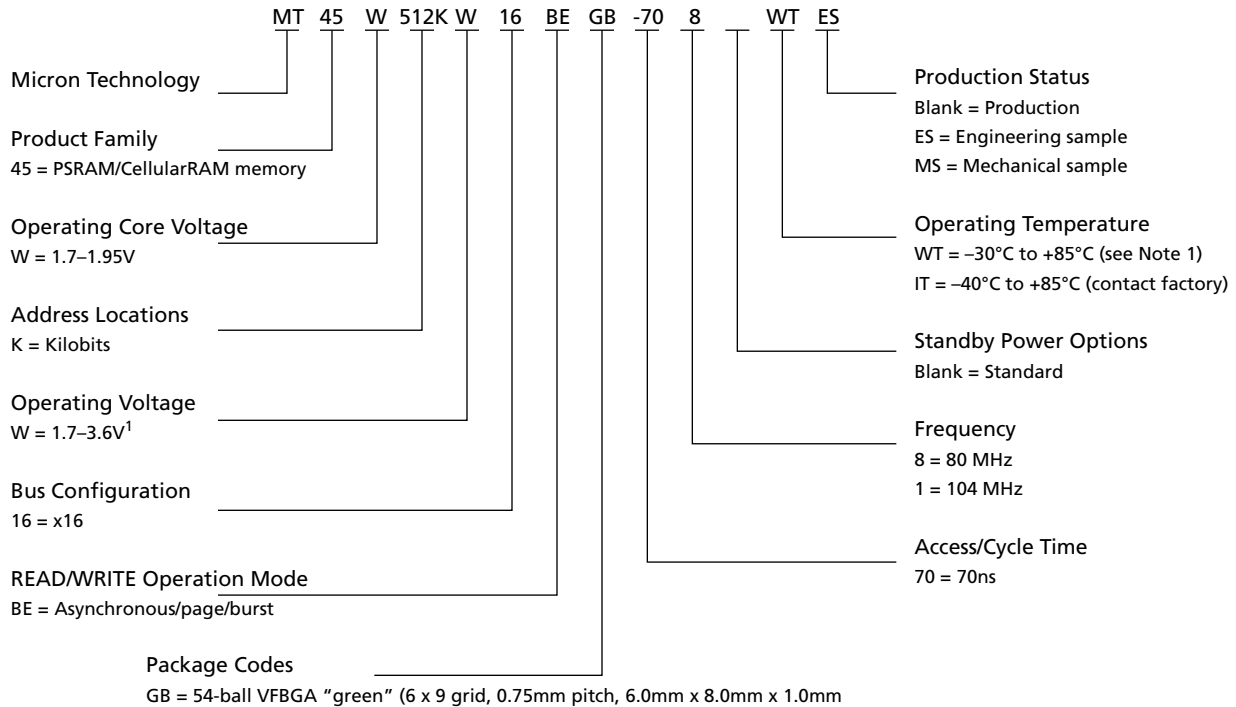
MT 45 W 512K W 16 BE GB -70 8 WT ES

Micron Technology

Product Family
45 = PSRAM/CellularRAM memory

Operating Core Voltage
W = 1.7–1.95V

Address Locations
K = Kilobits

Operating Voltage
W = 1.7–3.6V$^1$

Bus Configuration
16 = x16

READ/WRITE Operation Mode
BE = Asynchronous/page/burst

Package Codes
GB = 54-ball VFBGA "green" (6 x 9 grid, 0.75mm pitch, 6.0mm x 8.0mm x 1.0mm

Production Status
Blank = Production
ES = Engineering sample
MS = Mechanical sample

Operating Temperature
WT = –30°C to +85°C (see Note 1)
IT = –40°C to +85°C (contact factory)

Standby Power Options
Blank = Standard

Frequency
8 = 80 MHz
1 = 104 MHz

Access/Cycle Time
70 = 70ns